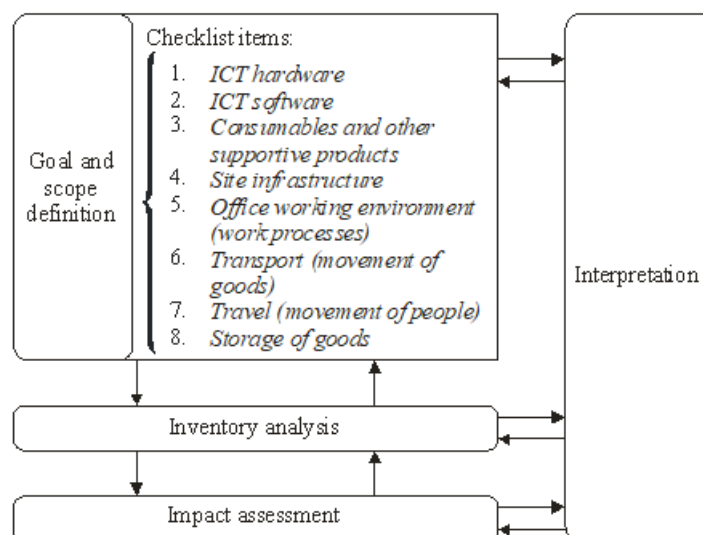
Goal and scope definition

Checklist items:
1. ICT hardware
2. ICT software
3. Consumables and other supportive products
4. Site infrastructure
5. Office working environment (work processes)
6. Transport (movement of goods)
7. Travel (movement of people)
8. Storage of goods

Interpretation

Inventory analysis

Impact assessment